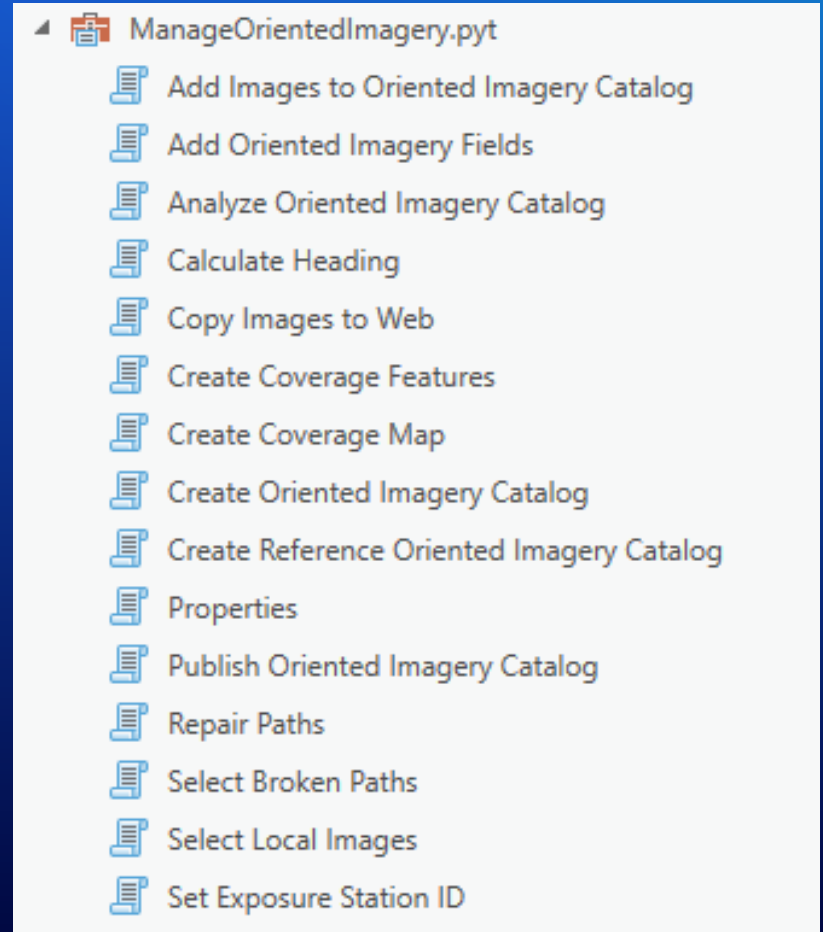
ManageOrientedImagery.pyt

Add Images to Oriented Imagery Catalog
Add Oriented Imagery Fields
Analyze Oriented Imagery Catalog
Calculate Heading
Copy Images to Web
Create Coverage Features
Create Coverage Map
Create Oriented Imagery Catalog
Create Reference Oriented Imagery Catalog
Properties
Publish Oriented Imagery Catalog
Repair Paths
Select Broken Paths
Select Local Images
Set Exposure Station ID